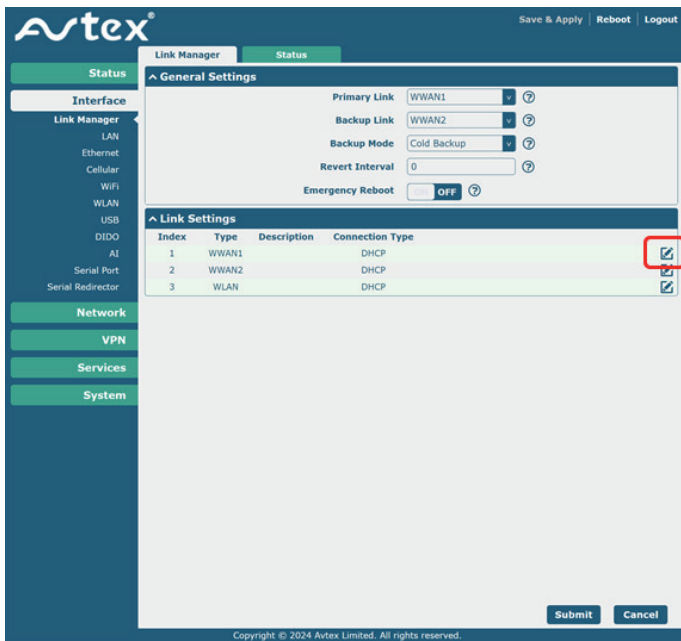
Avtex®

Save & Apply | Reboot | Logout

Link Manager
Status

Status
Interface
Link Manager
LAN
Ethernet
Cellular
WiFi
WLAN
USB
DIDO
AI
Serial Port
Serial Redirector
Network
VPN
Services
System

General Settings

Primary Link WWAN1
Backup Link WWAN2
Backup Mode Cold Backup
Revert Interval 0
Emergency Reboot ON OFF

Link Settings

| Index | Type | Description | Connection Type |
|---|---|---|---|
| 1 | WWAN1 | | DHCP |
| 2 | WWAN2 | | DHCP |
| 3 | WLAN | | DHCP |

Submit
Cancel

Copyright © 2024 Avtex Limited. All rights reserved.